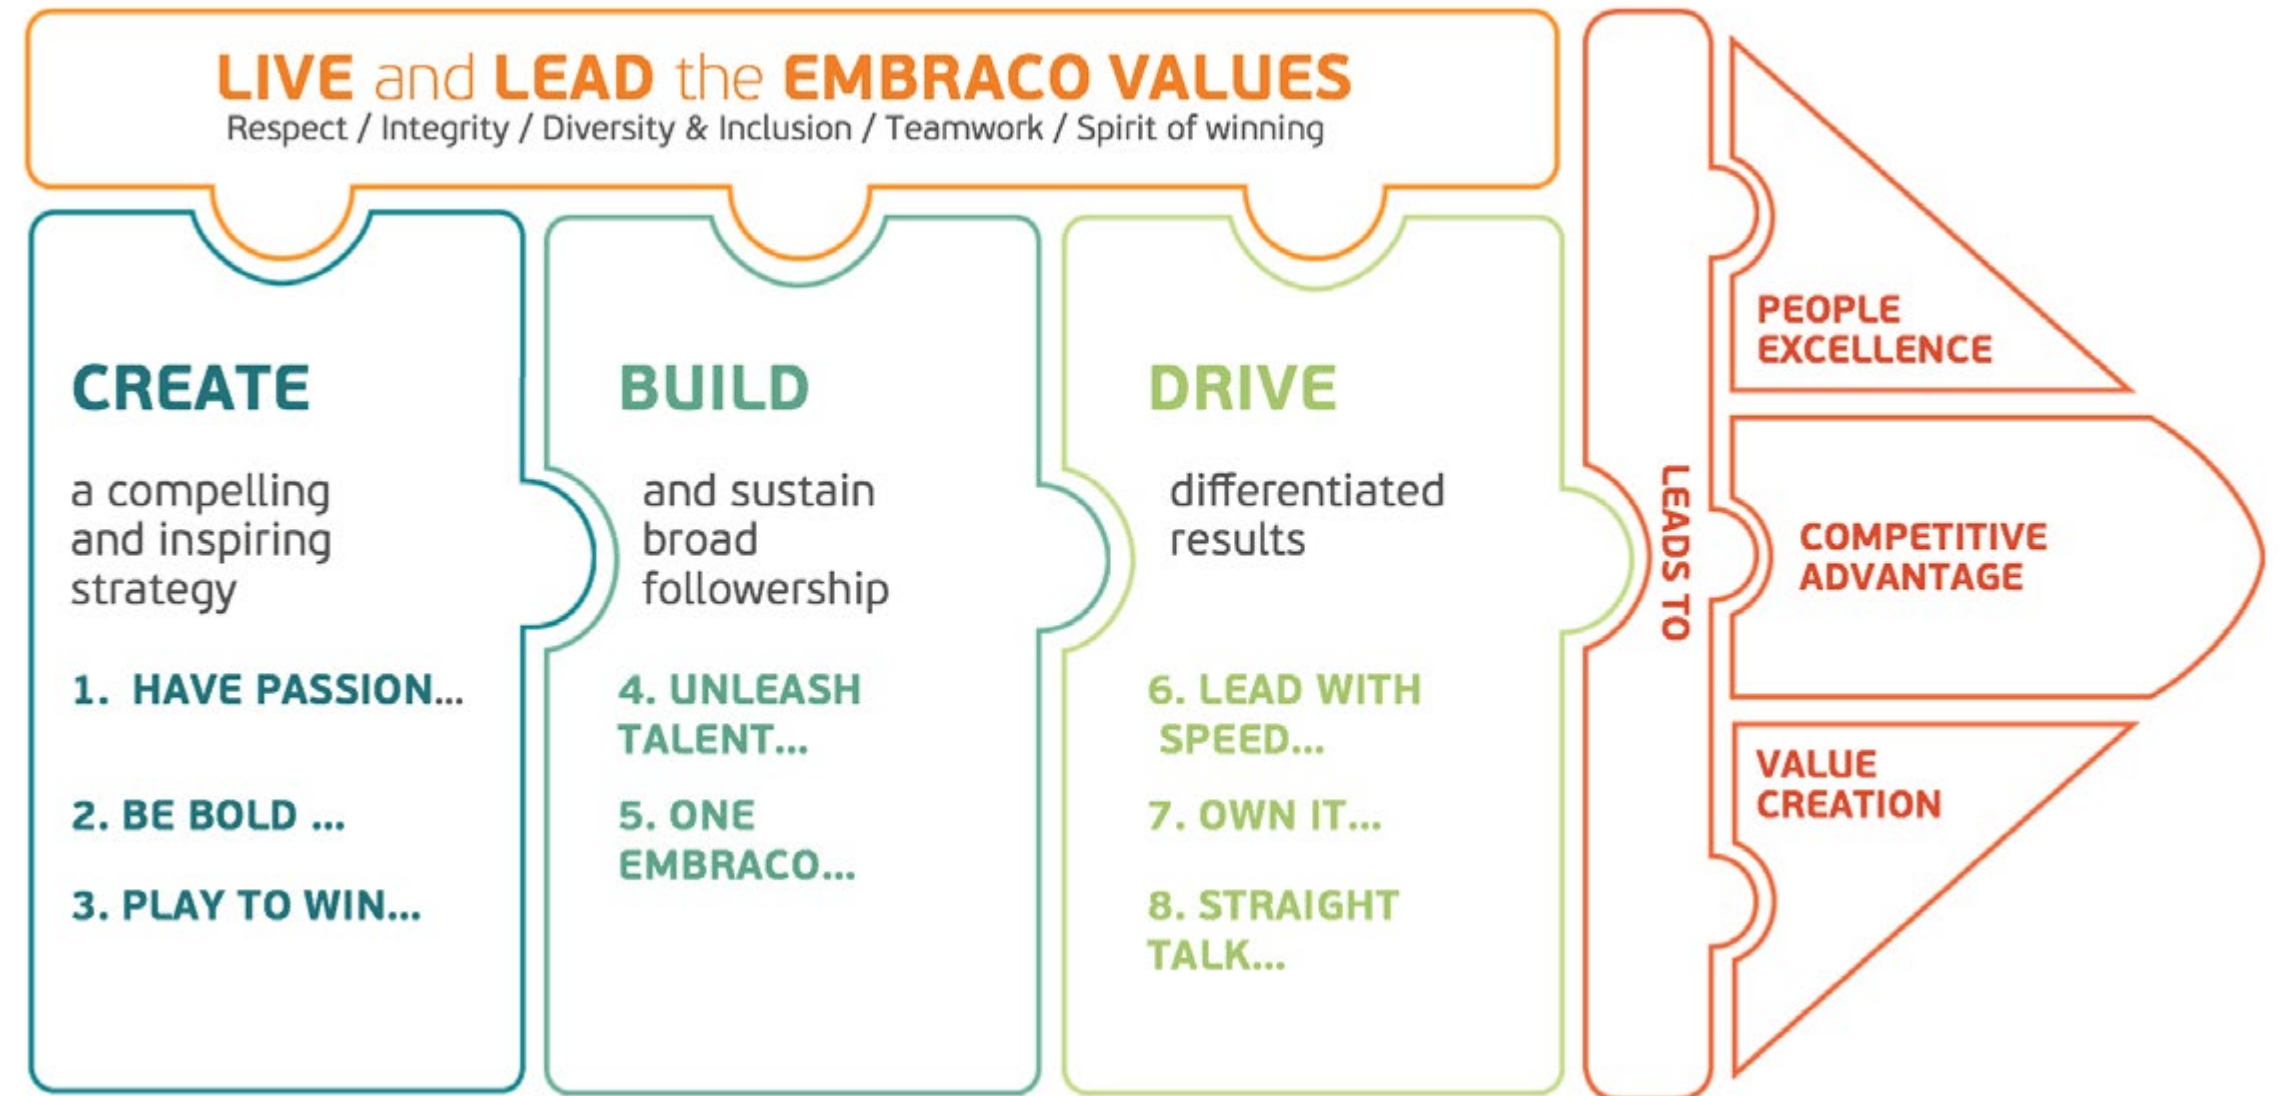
LIVE and LEAD the EMBRACO VALUES
Respect / Integrity / Diversity & Inclusion / Teamwork / Spirit of winning

CREATE

a compelling and inspiring strategy

1. HAVE PASSION...

2. BE BOLD ...

3. PLAY TO WIN...

BUILD

and sustain broad followership

4. UNLEASH TALENT...

5. ONE EMBRACO...

DRIVE

differentiated results

6. LEAD WITH SPEED...

7. OWN IT...

8. STRAIGHT TALK...

LEADS TO

PEOPLE EXCELLENCE

COMPETITIVE ADVANTAGE

VALUE CREATION